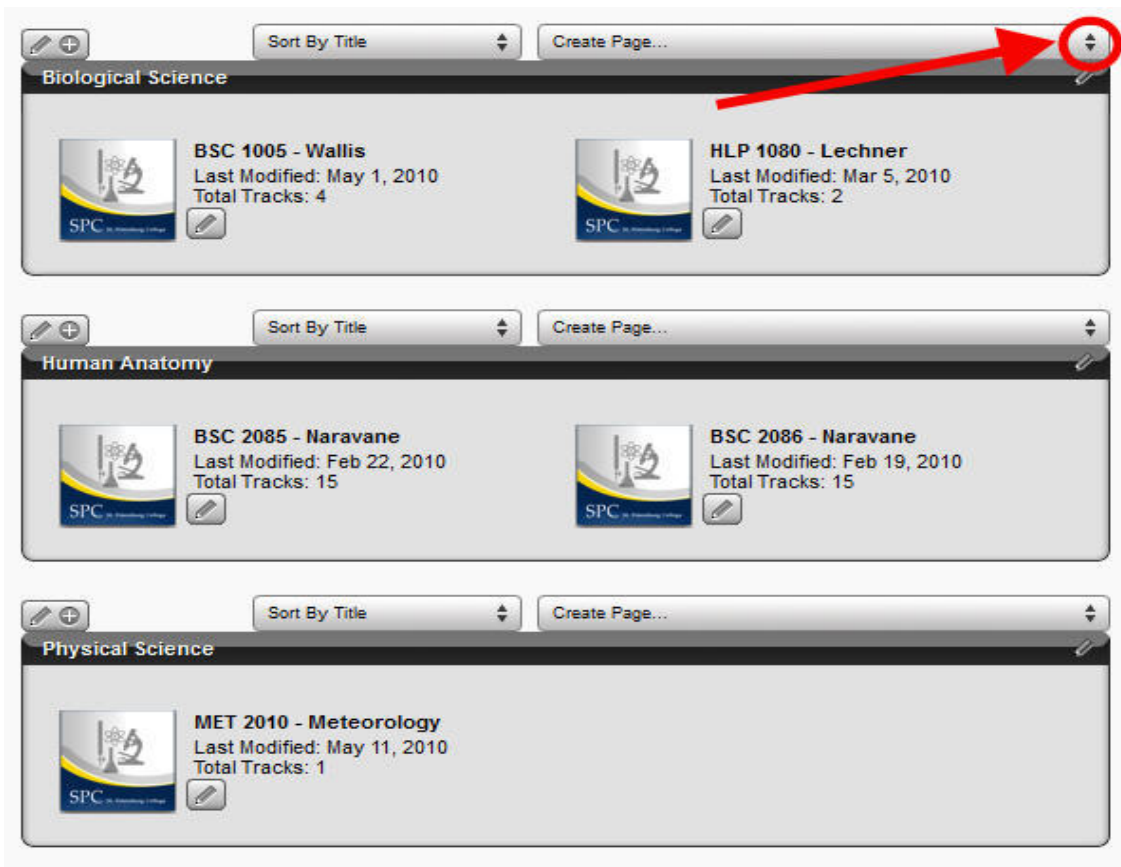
Sort By Title

Create Page...

Biological Science

SPC

BSC 1005 - Wallis
Last Modified: May 1, 2010
Total Tracks: 4

SPC

HLP 1080 - Lechner
Last Modified: Mar 5, 2010
Total Tracks: 2

Sort By Title

Create Page...

Human Anatomy

SPC

BSC 2085 - Naravane
Last Modified: Feb 22, 2010
Total Tracks: 15

SPC

BSC 2086 - Naravane
Last Modified: Feb 19, 2010
Total Tracks: 15

Sort By Title

Create Page...

Physical Science

SPC

MET 2010 - Meteorology
Last Modified: May 11, 2010
Total Tracks: 1